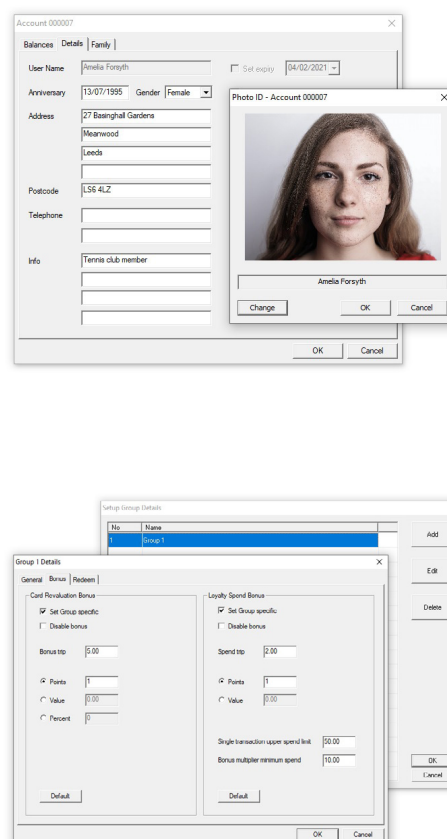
Account 000007

Balances | Details | Family

User Name Amelia Forsyth

Set expiry 04/02/2021

Anniversary 13/07/1995 Gender Female

Address 27 Basinghall Gardens
Meanwood
Leeds

Postcode LS6 4LZ

Telephone

Info Tennis club member

OK Cancel

Photo ID - Account 000007

Amelia Forsyth

Change OK Cancel

Setup Group Details

| No | Name |
|---|---|
| 1 | Group 1 |

Add
Edit
Delete
OK
Cancel

Group 1 Details

General | Bonus | Redeem

Card Revaluation Bonus
Set Group specific
Disable bonus
Bonus trip 5.00
Points 1
Value 0.00
Percent 0
Default

Loyalty Spend Bonus
Set Group specific
Disable bonus
Spend trip 2.00
Points 1
Value 0.00
Single transaction upper spend limit 50.00
Bonus multiplier minimum spend 10.00
Default

OK Cancel